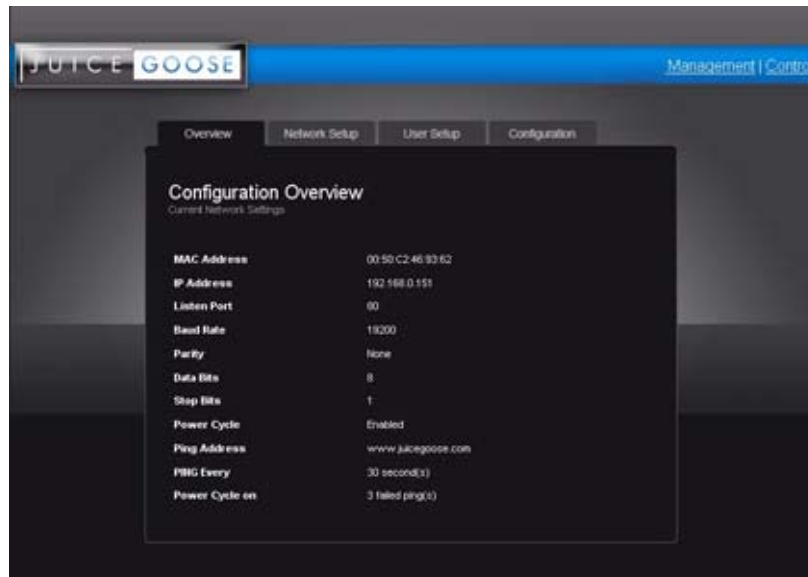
JUICE GOOSE

Management | Contro

Overview | Network Setup | User Setup | Configuration

Configuration Overview
Current Network Settings

| | |
|---|---|
| MAC Address | 00:50:C2:46:93:62 |
| IP Address | 192.168.0.151 |
| Listen Port | 80 |
| Baud Rate | 19200 |
| Parity | None |
| Data Bits | 8 |
| Stop Bits | 1 |
| Power Cycle | Enabled |
| Ping Address | www.juicegoose.com |
| PING Every | 30 second(s) |
| Power Cycle on | 3 failed ping(s) |